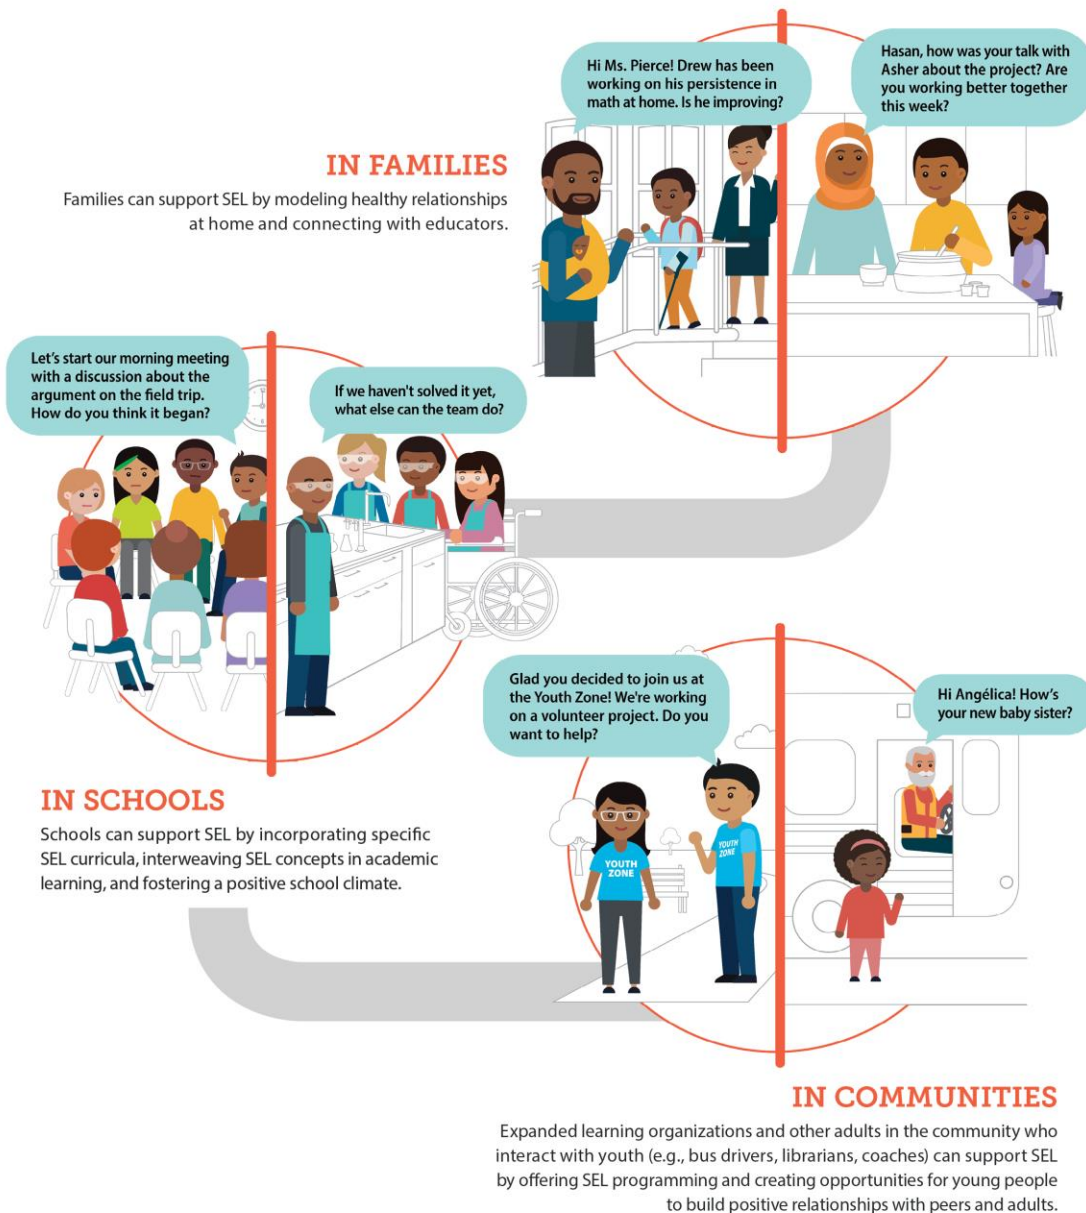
Hi Ms. Pierce! Drew has been working on his persistence in math at home. Is he improving?

Hasan, how was your talk with Asher about the project? Are you working better together this week?

IN FAMILIES

Families can support SEL by modeling healthy relationships at home and connecting with educators.

Let's start our morning meeting with a discussion about the argument on the field trip. How do you think it began?

If we haven't solved it yet, what else can the team do?

Glad you decided to join us at the Youth Zone! We're working on a volunteer project. Do you want to help?

Hi Angélica! How's your new baby sister?

YOUTH ZONE

YOUTH ZONE

IN SCHOOLS

Schools can support SEL by incorporating specific SEL curricula, interweaving SEL concepts in academic learning, and fostering a positive school climate.

IN COMMUNITIES

Expanded learning organizations and other adults in the community who interact with youth (e.g., bus drivers, librarians, coaches) can support SEL by offering SEL programming and creating opportunities for young people to build positive relationships with peers and adults.